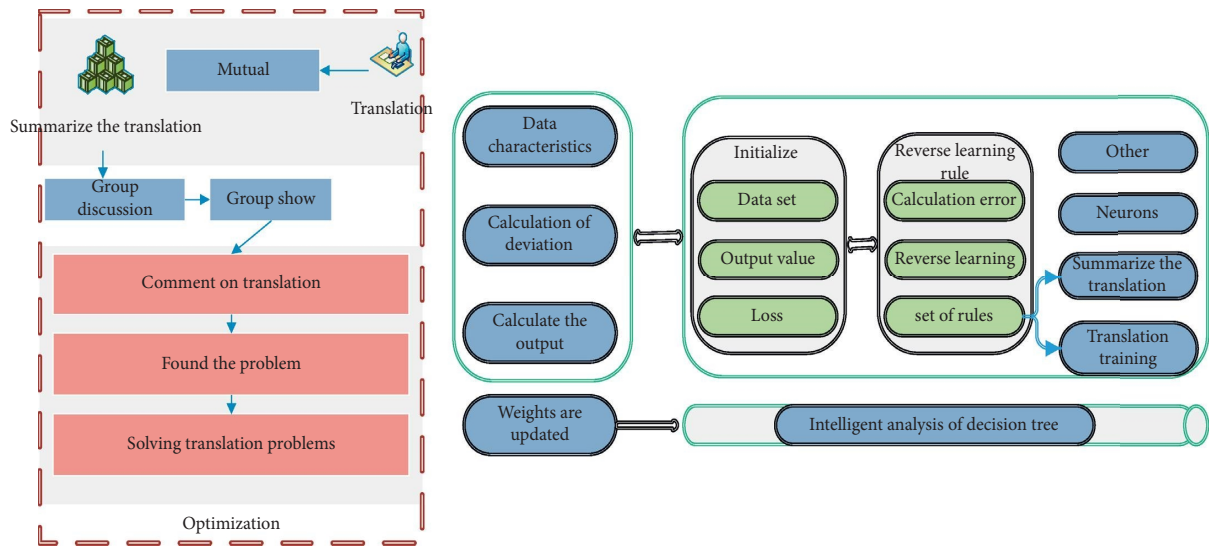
Mutual

Translation

Summarize the translation

Group discussion

Group show

Comment on translation

Found the problem

Solving translation problems

Optimization

Data characteristics

Calculation of deviation

Calculate the output

Initialize

Data set

Output value

Loss

Reverse learning rule

Calculation error

Reverse learning

set of rules

Other

Neurons

Summarize the translation

Translation training

Weights are updated

Intelligent analysis of decision tree